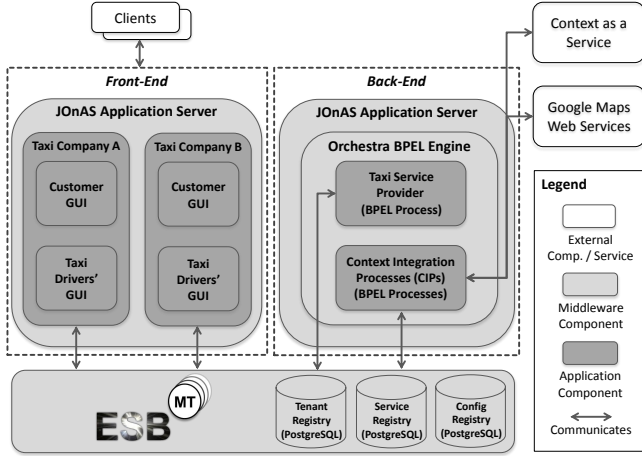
Clients

Context as a Service

Front-End

Back-End

Google Maps Web Services

JOnAS Application Server

JOnAS Application Server

Taxi Company A

Taxi Company B

Orchestra BPEL Engine

Customer GUI

Customer GUI

Taxi Service Provider (BPEL Process)

Legend

External Comp. / Service

Taxi Drivers' GUI

Taxi Drivers' GUI

Context Integration Processes (CIPs) (BPEL Processes)

Middleware Component

Application Component

MT

ESB

Tenant Registry (PostgreSQL)

Service Registry (PostgreSQL)

Config Registry (PostgreSQL)

Communicates